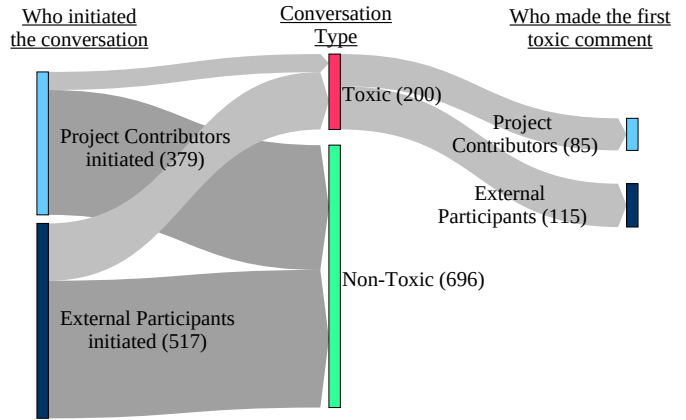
Who initiated the conversation

Conversation Type

Who made the first toxic comment

Project Contributors initiated (379)

External Participants initiated (517)

Toxic (200)

Non-Toxic (696)

Project Contributors (85)

External Participants (115)